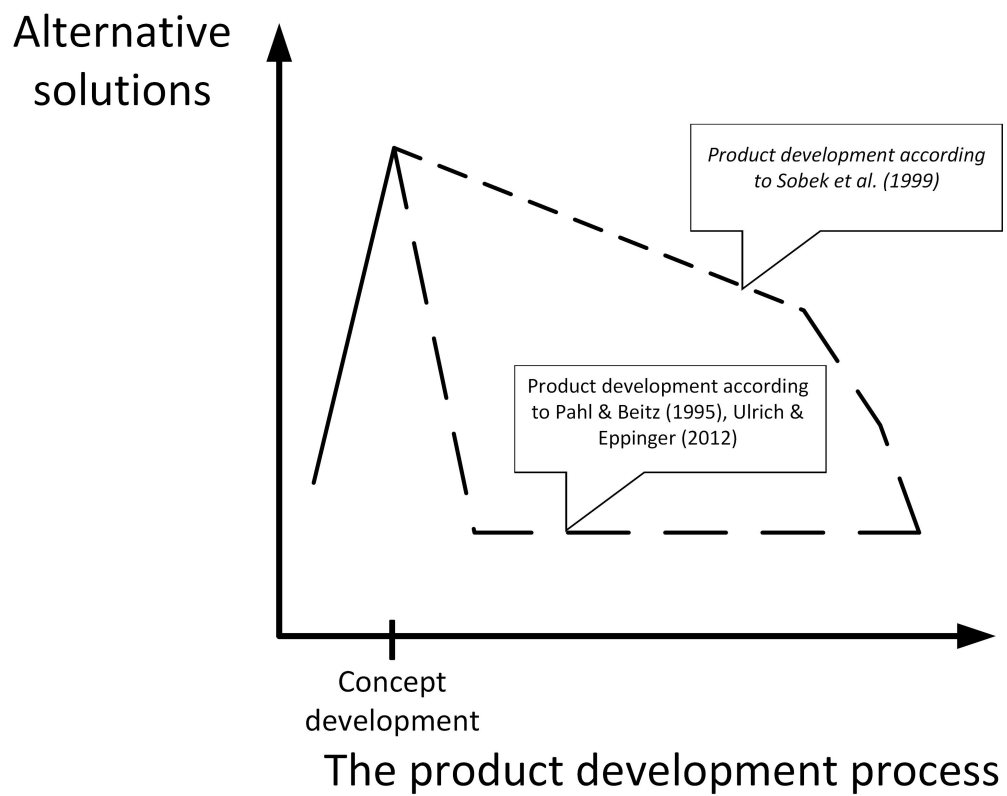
Alternative solutions

Product development according to Sobek et al. (1999)

Product development according to Pahl & Beitz (1995), Ulrich & Eppinger (2012)

Concept development

The product development process